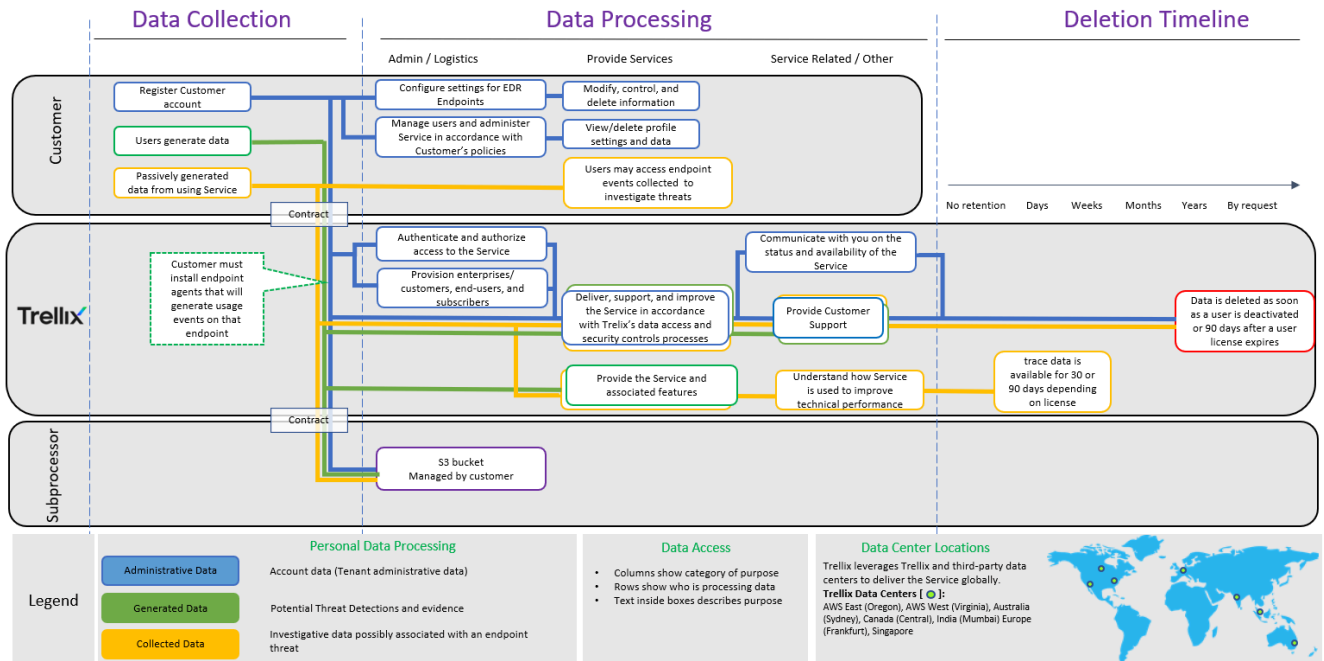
Data Collection

Data Processing

Deletion Timeline

Admin / Logistics

Provide Services

Service Related / Other

Customer

Register Customer account

Users generate data

Passively generated data from using Service

Configure settings for EDR Endpoints

Manage users and administer Service in accordance with Customer's policies

Modify, control, and delete information

View/delete profile settings and data

Users may access endpoint events collected to investigate threats

No retention

Days

Weeks

Months

Years

By request

Contract

Trellix

Customer must install endpoint agents that will generate usage events on that endpoint

Authenticate and authorize access to the Service

Provision enterprises/ customers, end-users, and subscribers

Deliver, support, and improve the Service in accordance with Trelix's data access and security controls processes

Communicate with you on the status and availability of the Service

Provide Customer Support

Data is deleted as soon as a user is deactivated or 90 days after a user license expires

Provide the Service and associated features

Understand how Service is used to improve technical performance

trace data is available for 30 or 90 days depending on license

Contract

Subprocessor

S3 bucket
Managed by customer

Legend

Personal Data Processing

Administrative Data

Account data (Tenant administrative data)

Generated Data

Potential Threat Detections and evidence

Collected Data

Investigative data possibly associated with an endpoint threat

Data Access

- Columns show category of purpose
- Rows show who is processing data
- Text inside boxes describes purpose

Data Center Locations

Trellix leverages Trellix and third-party data centers to deliver the Service globally.

Trellix Data Centers [ ]:

AWS East (Oregon), AWS West (Virginia), Australia (Sydney), Canada (Central), India (Mumbai) Europe (Frankfurt), Singapore